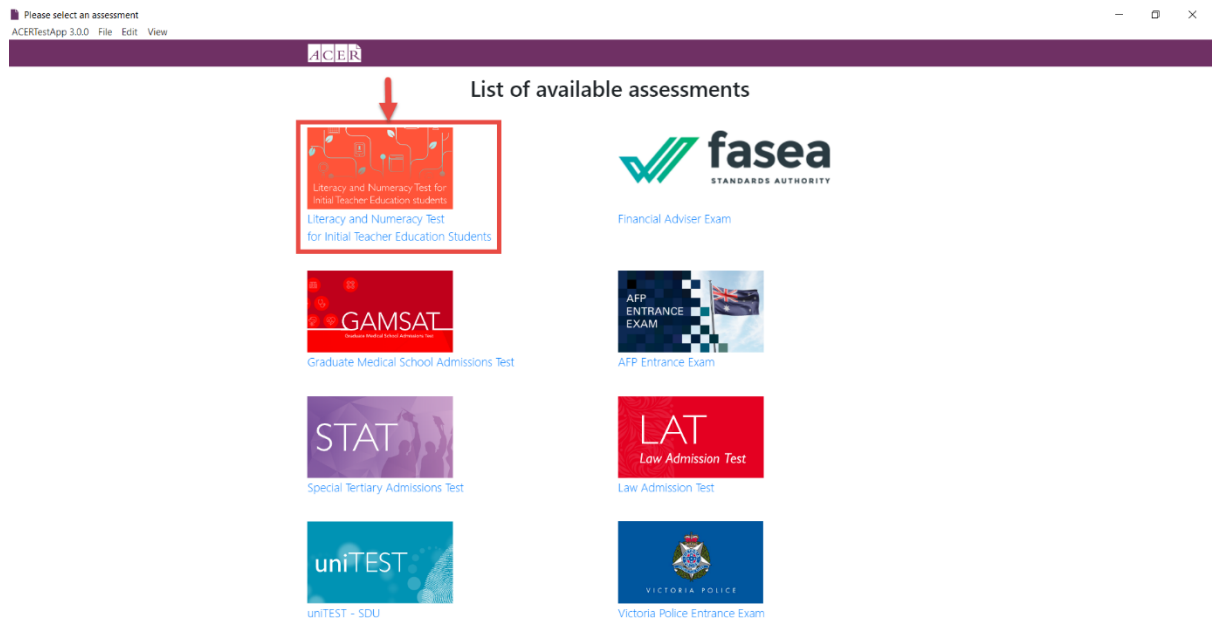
Please select an assessment

ACERTestApp 3.0.0 File Edit View

ACER

List of available assessments

Literacy and Numeracy Test for Initial Teacher Education students

Literacy and Numeracy Test for Initial Teacher Education Students

fasea STANDARDS AUTHORITY

Financial Adviser Exam

GAMSAT Graduate Medical School Admissions Test

Graduate Medical School Admissions Test

AFP ENTRANCE EXAM

AFP Entrance Exam

STAT

Special Tertiary Admissions Test

LAT Law Admission Test

Law Admission Test

uniTEST

uniTEST - SDU

VICTORIA POLICE

Victoria Police Entrance Exam